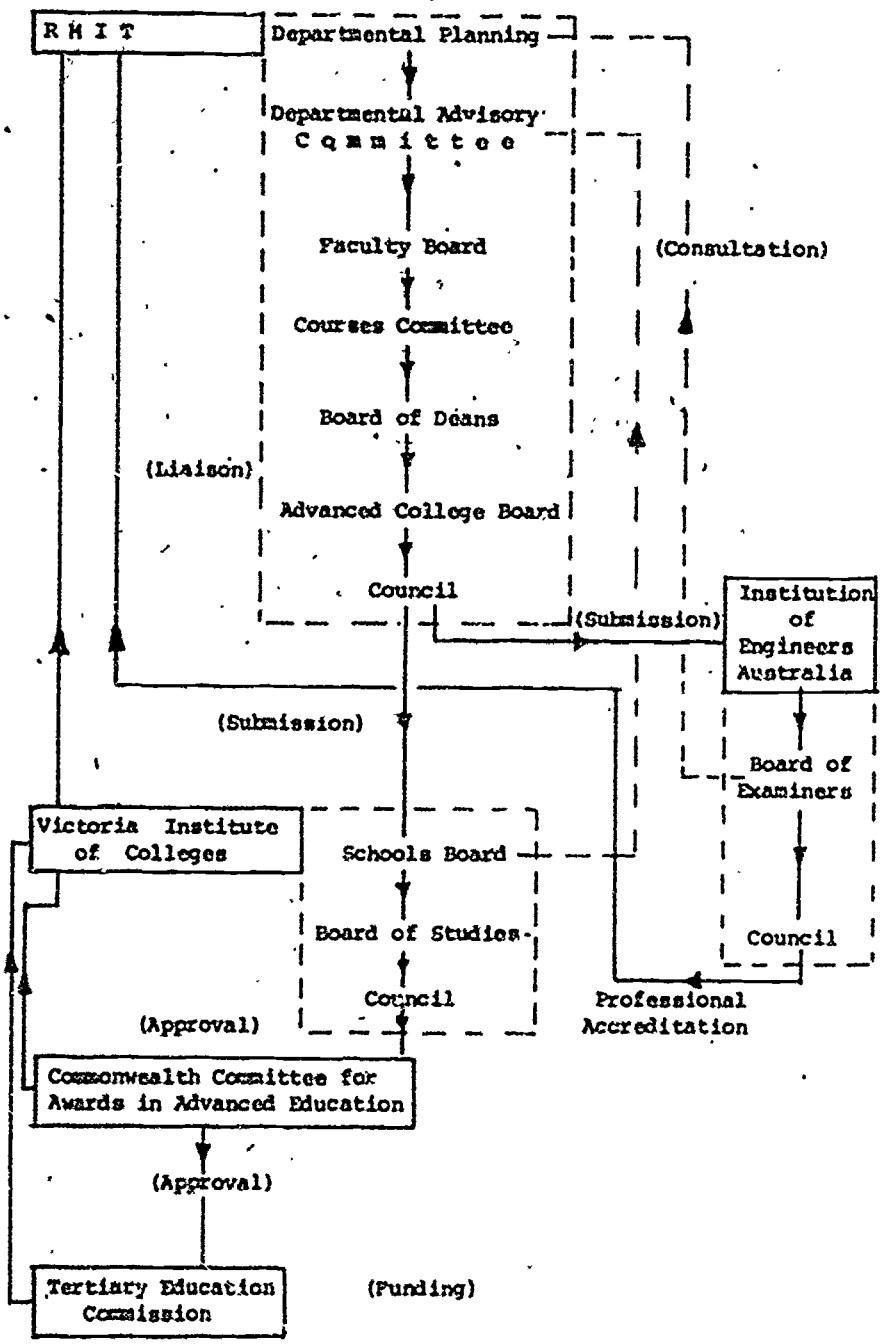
R M I T

Departmental Planning

Departmental Advisory Committee

Faculty Board

Courses Committee

Board of Deans

Advanced College Board

Council

(Consultation)

(Liaison)

(Submission)

Institution of Engineers Australia

(Submission)

Board of Examiners

Victoria Institute of Colleges

Schools Board

Board of Studies

Council

Council

(Approval)

Professional Accreditation

Commonwealth Committee for Awards in Advanced Education

(Approval)

Tertiary Education Commission

(Funding)